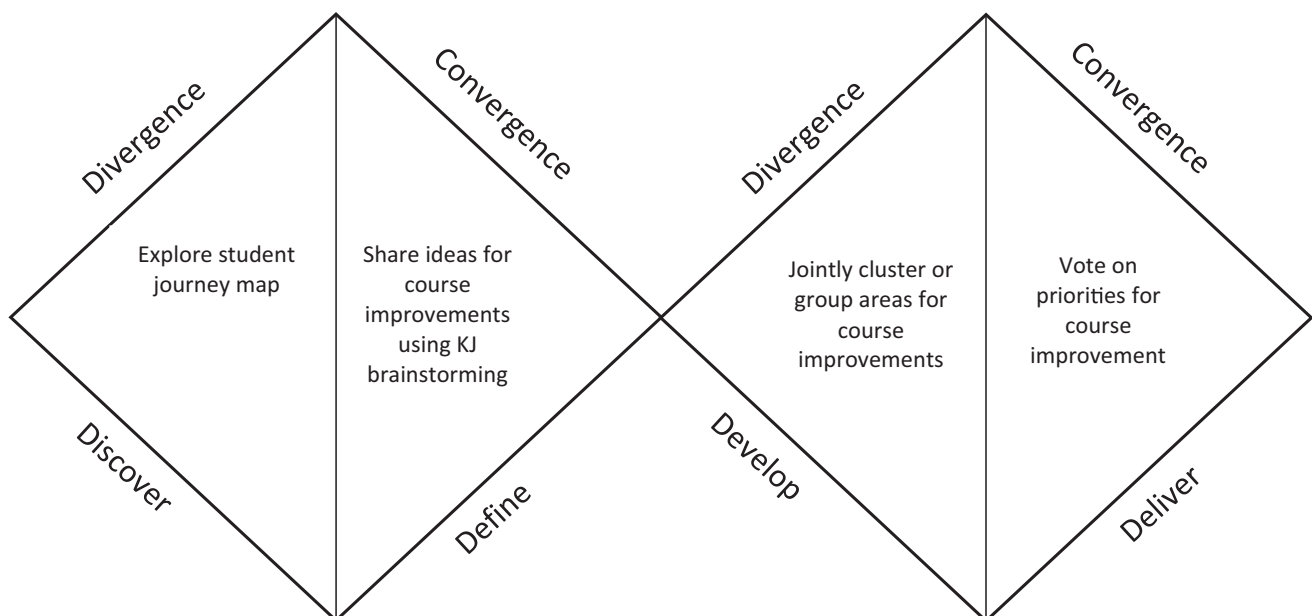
Divergence

Convergence

Divergence

Convergence

Explore student journey map

Share ideas for course improvements using KJ brainstorming

Jointly cluster or group areas for course improvements

Vote on priorities for course improvement

Discover

Define

Develop

Deliver